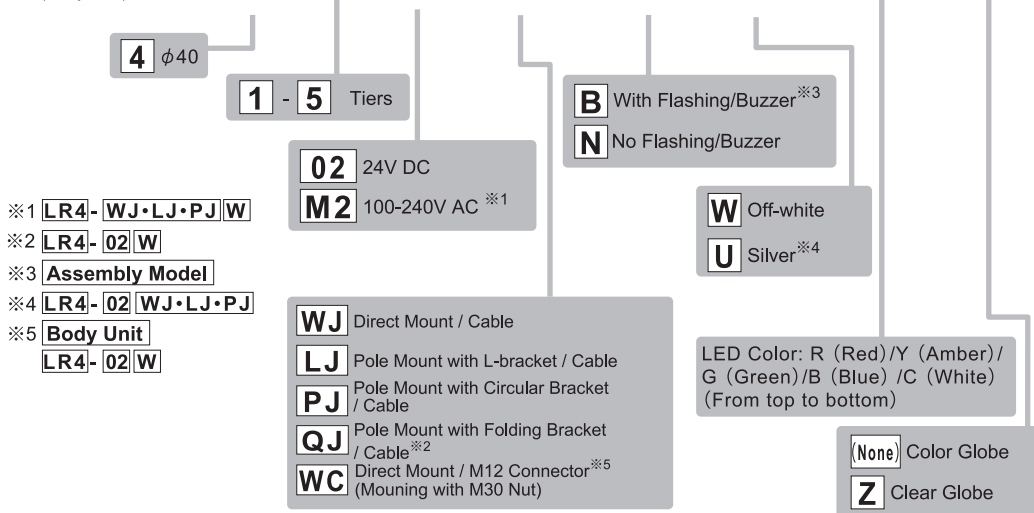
4 $\phi 40$

1 - 5 Tiers

02 24V DC
M2 100-240V AC ※1

B With Flashing/Buzzer※3
N No Flashing/Buzzer

W Off-white
U Silver※4

※1 LR4- WJ・LJ・PJ W
※2 LR4- 02 W
※3 Assembly Model
※4 LR4- 02 WJ・LJ・PJ
※5 Body Unit
LR4- 02 W

WJ Direct Mount / Cable
LJ Pole Mount with L-bracket / Cable
PJ Pole Mount with Circular Bracket / Cable
QJ Pole Mount with Folding Bracket / Cable※2
WC Direct Mount / M12 Connector※5 (Mouning with M30 Nut)

LED Color: R (Red)/Y (Amber)/ G (Green)/B (Blue) /C (White) (From top to bottom)

(None) Color Globe
Z Clear Globe